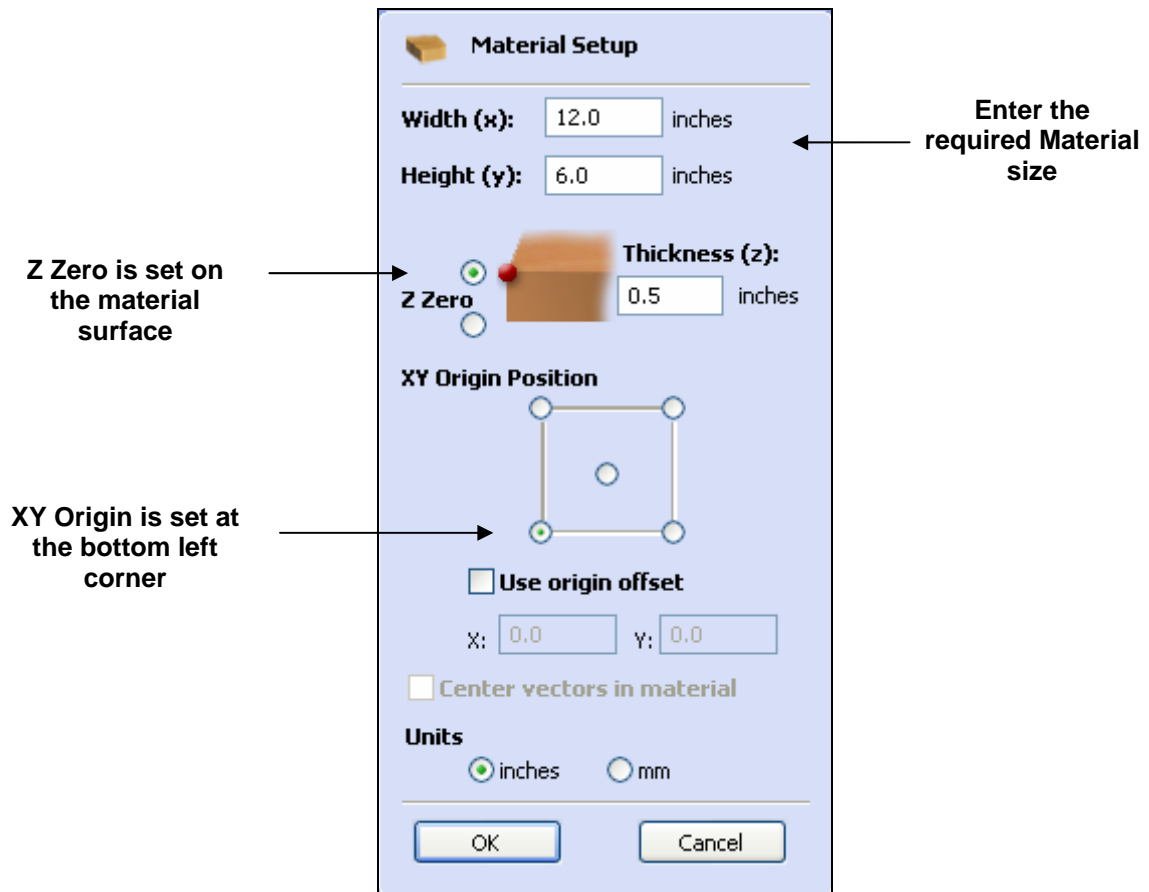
Material Setup

Width (x): 12.0 inches

Height (y): 6.0 inches

Enter the required Material size

Z Zero is set on the material surface

Z Zero

Thickness (z): 0.5 inches

XY Origin Position

XY Origin is set at the bottom left corner

Use origin offset

X: 0.0 Y: 0.0

Center vectors in material

Units

inches mm

OK Cancel